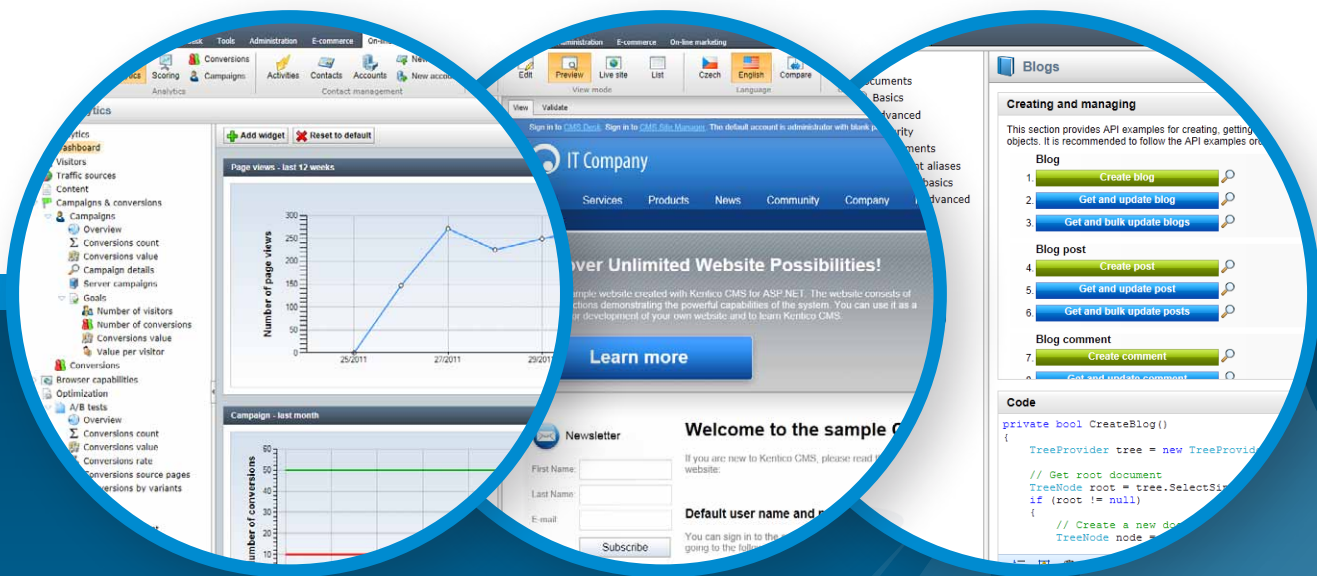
Desk Tools Administration E-commerce On-line

Scoring Conversions Campaigns
Analytics
Activities Contacts Accounts New
Contact management

Analytics
Analytics
Dashboard
Visitors
Traffic sources
Content
Campaigns & conversions
Campaigns
Overview
Conversions count
Conversions value
Campaign details
Server campaigns
Goals
Number of visitors
Number of conversions
Conversions value
Value per visitor
Conversions
Browser capabilities
Optimization
A/B tests
Overview
Conversions count
Conversions value
Conversions rate
Conversions source pages
Conversions by variants

Add widget Reset to default

Page views - last 12 weeks
Number of page views
300
250
200
150
100
50
0
25/2011 27/2011 29/2011

Campaign - last month
Number of conversions
60
50
40
30
20
10

Administration E-commerce On-line marketing
Edit Preview Live site List
View mode
Czech English Compare
Language

View Validate

Sign in to CMS Desk. Sign in to CMS Site Manager. The default account is administrator with blank password.

IT Company
Services Products News Community Company

over Unlimited Website Possibilities!
sample website created with Kentico CMS for ASP.NET. The website consists of sections demonstrating the powerful capabilities of the system. You can use it as a for development of your own website and to learn Kentico CMS.

Learn more

Newsletter
First Name:
Last Name:
E-mail:
Subscribe

Welcome to the sample C
If you are new to Kentico CMS, please read t website:

Default user name and
You can sign in to the going to the follo

Documents
Basics
Advanced
Security
ments
t aliases
basics
dvanced

Blogs

Creating and managing
This section provides API examples for creating, getting objects. It is recommended to follow the API examples ord

Blog
1. Create blog
2. Get and update blog
3. Get and bulk update blogs
Blog post
4. Create post
5. Get and update post
6. Get and bulk update posts
Blog comment
7. Create comment
8. Get and update comment

Code
private bool CreateBlog()
{
    TreeProvider tree = new TreeProvid
    // Get root document
    TreeNode root = tree.SelectSin
    if (root != null)
    {
        // Create a new do
        TreeNode node =